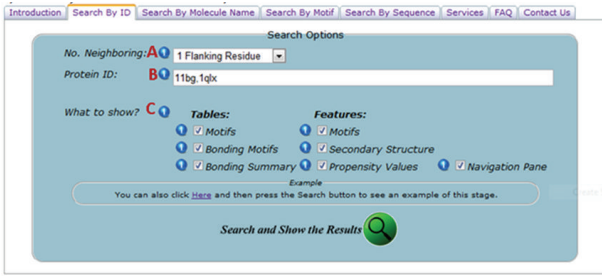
Introduction | Search By ID | Search By Molecule Name | Search By Motif | Search By Sequence | Services | FAQ | Contact Us

Search Options

No. Neighboring: A 1 Flanking Residue

Protein ID: B 11bg,1qlx

What to show? C

Tables:
Motifs
Bonding Motifs
Bonding Summary

Features:
Motifs
Secondary Structure
Propensity Values
Navigation Pane

Example
You can also click Here and then press the Search button to see an example of this stage.

Search and Show the Results